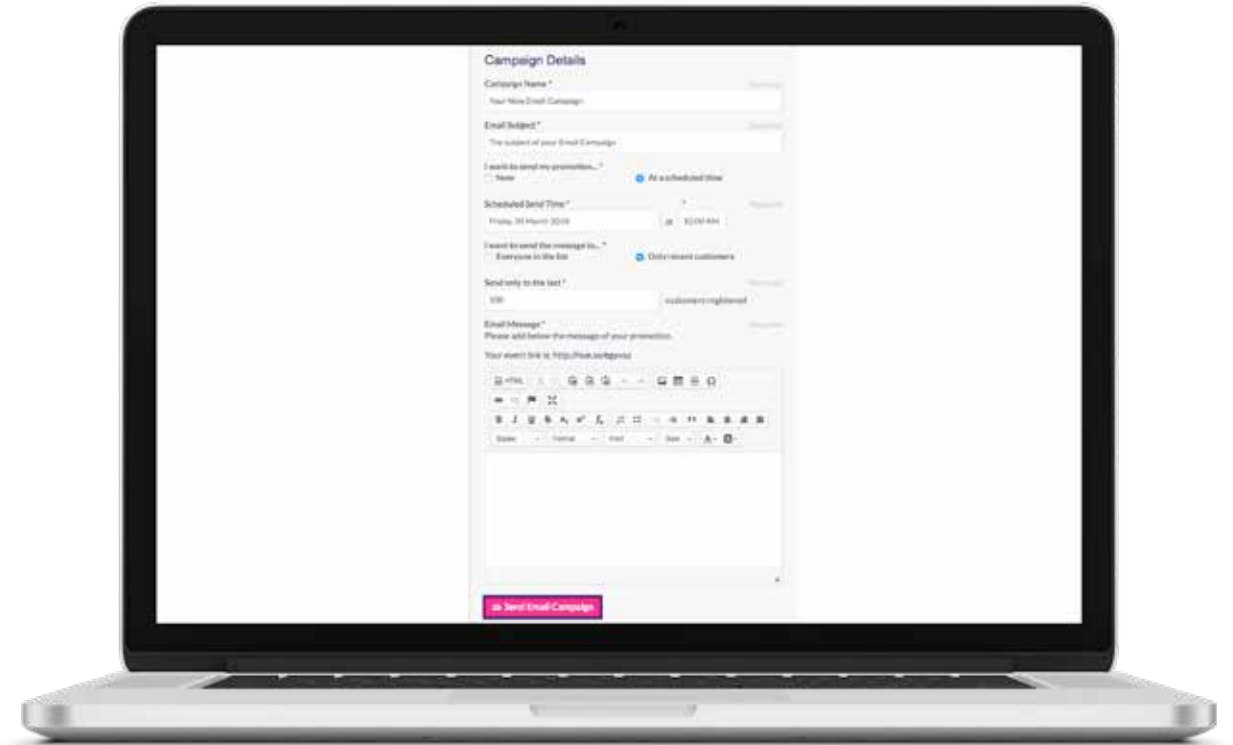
Campaign Details

Campaign Name * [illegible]

Your New Email Campaign

Email Subject * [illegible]

The subject of your Email Campaign

I want to send my promotion... *

Now

At a scheduled time

Scheduled Send Time * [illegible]

Friday, 30 March 2018 at 10:00 AM

I want to send the message to... *

Everyone in the list

Only recent customers

Send only to the last * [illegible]

100 customers registered

Email Message * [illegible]

Please add below the message of your promotion.

Your event link is: http://live.ax/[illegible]

HTML

Styles Format Font Size

Send Email Campaign